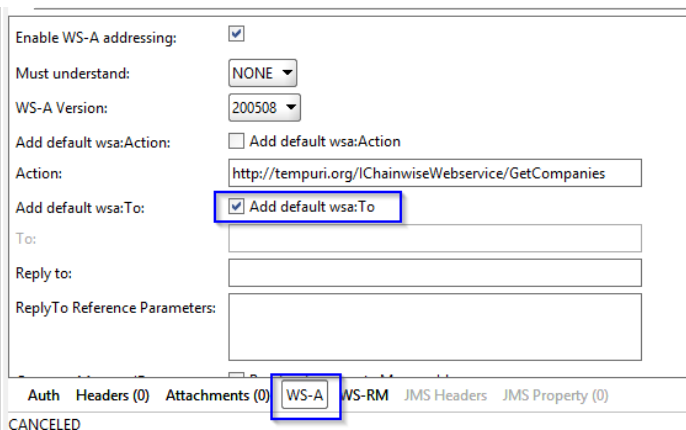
Enable WS-A addressing:

Must understand: NONE

WS-A Version: 200508

Add default wsa:Action: Add default wsa:Action

Action: http://tempuri.org/IChainwiseWebservice/GetCompanies

Add default wsa:To: Add default wsa:To

To:

Reply to:

ReplyTo Reference Parameters:

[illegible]

Auth Headers (0) Attachments (0) WS-A WS-RM JMS Headers JMS Property (0)

CANCELED